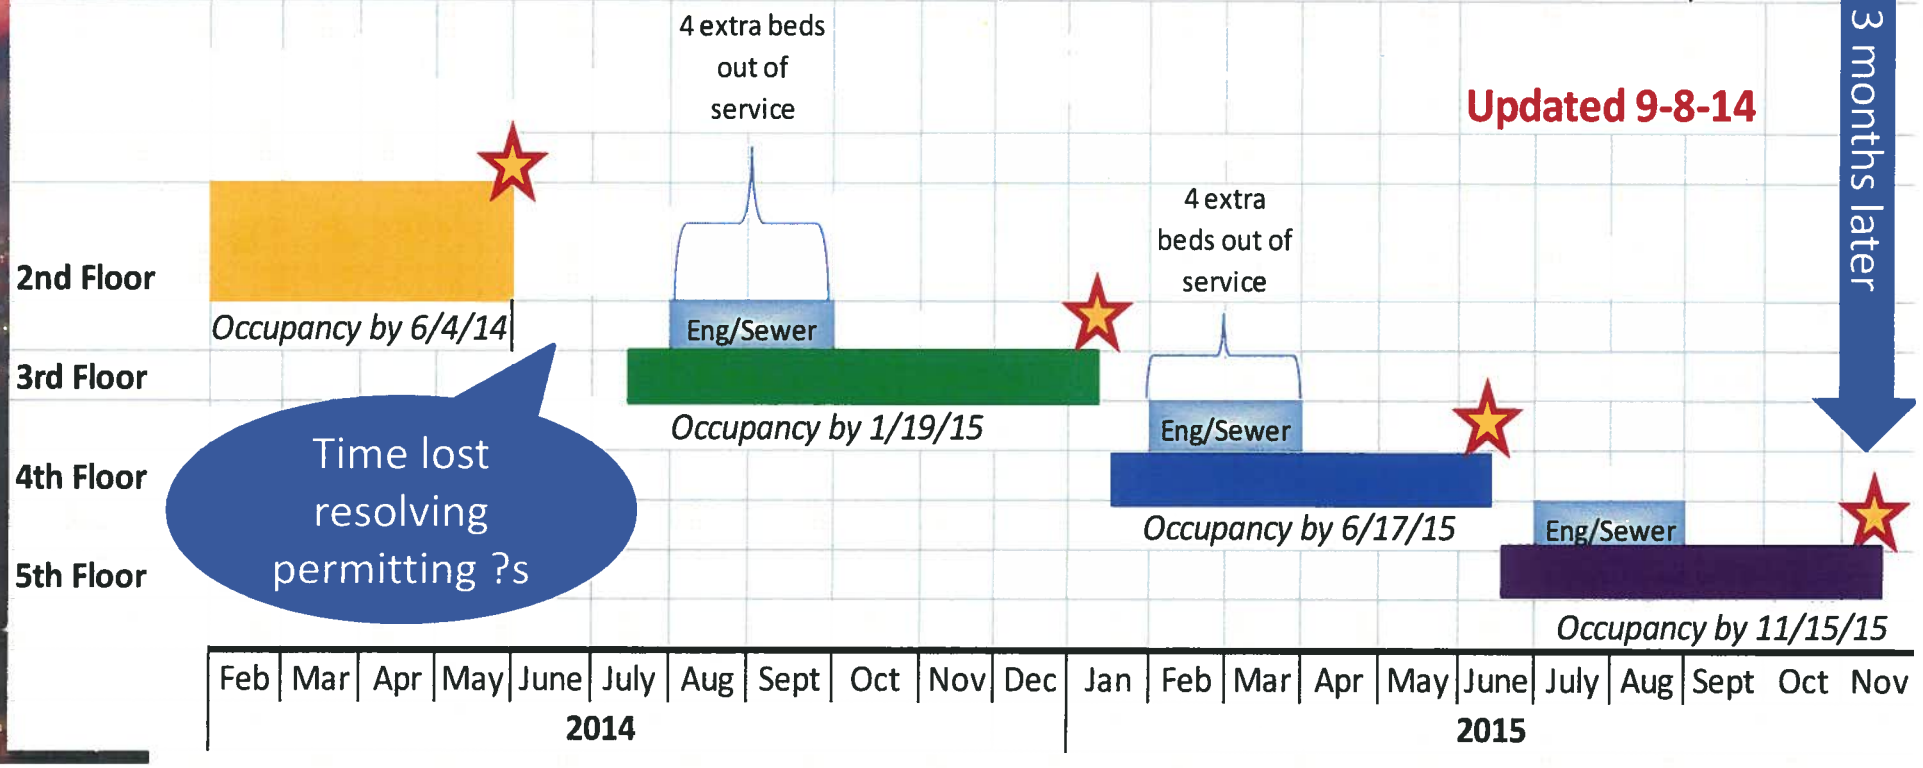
4 extra beds out of service

Updated 9-8-14

3 months later

2nd Floor

Occupancy by 6/4/14

Eng/Sewer

4 extra beds out of service

3rd Floor

Occupancy by 1/19/15

Eng/Sewer

4th Floor

Time lost resolving permitting ?s

Occupancy by 6/17/15

Eng/Sewer

5th Floor

Occupancy by 11/15/15

| Feb | Mar | Apr | May | June | July | Aug | Sept | Oct | Nov | Dec | Jan | Feb | Mar | Apr | May | June | July | Aug | Sept | Oct | Nov |
|---|---|---|---|---|---|---|---|---|---|---|---|---|---|---|---|---|---|---|---|---|---|
| 2014 | | | | | | | | | | | 2015 | | | | | | | | | | |